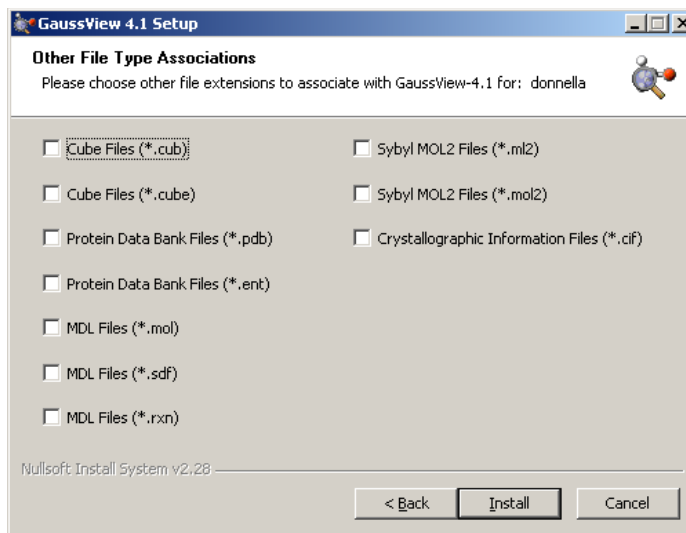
GaussView 4.1 Setup

Other File Type Associations
Please choose other file extensions to associate with GaussView-4.1 for: donnella

Cube Files (*.cub)
Cube Files (*.cube)
Protein Data Bank Files (*.pdb)
Protein Data Bank Files (*.ent)
MDL Files (*.mol)
MDL Files (*.sdf)
MDL Files (*.rxn)

Sybyl MOL2 Files (*.ml2)
Sybyl MOL2 Files (*.mol2)
Crystallographic Information Files (*.cif)

Nullsoft Install System v2.28

< Back
Install
Cancel